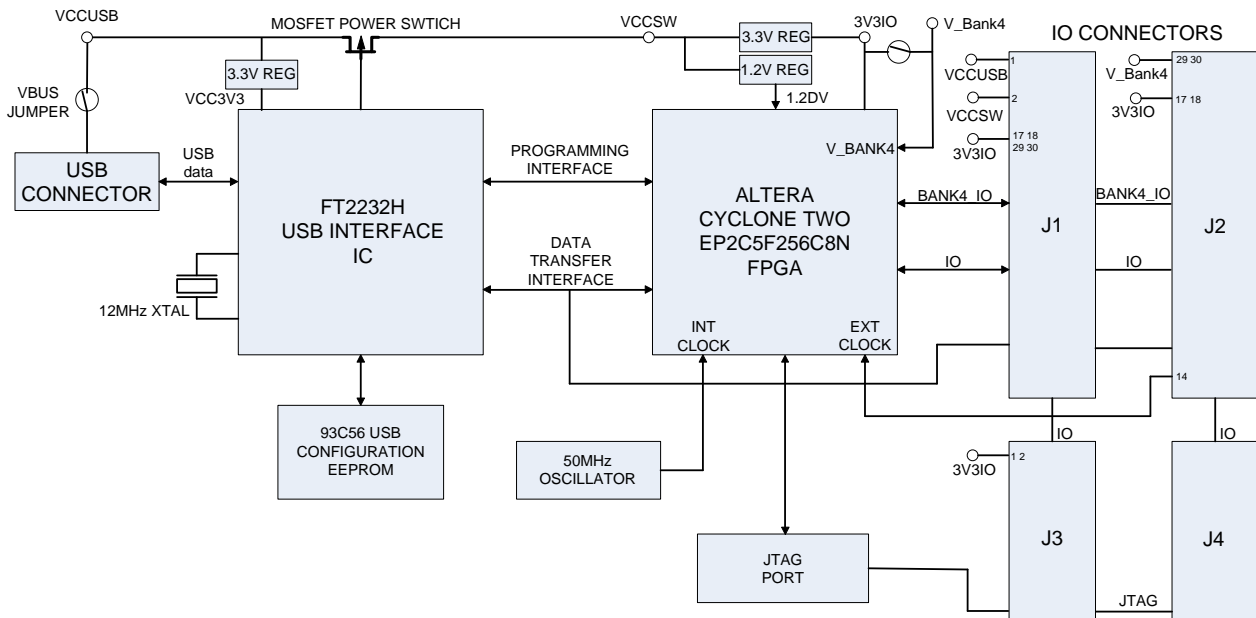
VCCUSB
MOSFET POWER SWTICH
VCCSW
3V3IO
V_Bank4
IO CONNECTORS
3.3V REG
1.2V REG
3.3V REG
VBUS JUMPER
VCC3V3
1.2DV
1
VCCUSB
2
VCCSW
17 18
29 30
3V3IO
29 30
V_Bank4
17 18
3V3IO
USB CONNECTOR
USB data
PROGRAMMING INTERFACE
V_BANK4
FT2232H USB INTERFACE IC
ALTERA CYCLONE TWO EP2C5F256C8N FPGA
BANK4_IO
BANK4_IO
J1
J2
DATA TRANSFER INTERFACE
IO
IO
12MHz XTAL
INT CLOCK
EXT CLOCK
14
93C56 USB CONFIGURATION EEPROM
IO
IO
50MHz OSCILLATOR
1 2
3V3IO
J3
J4
JTAG PORT
JTAG